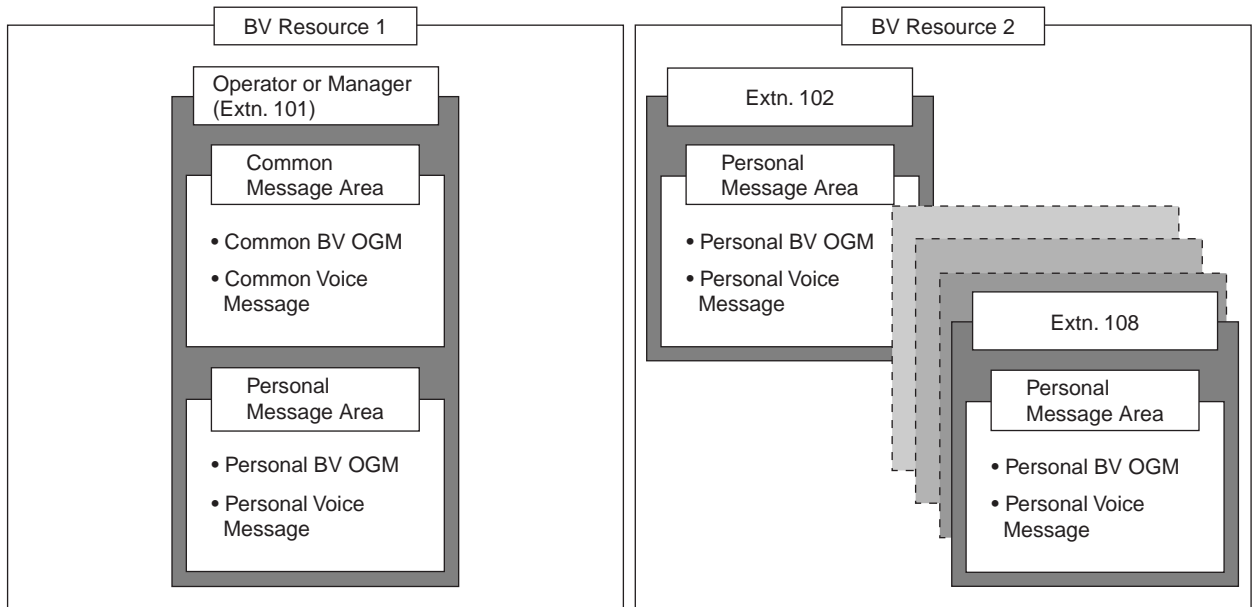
BV Resource 1

Operator or Manager (Extn. 101)

Common Message Area

• Common BV OGM
• Common Voice Message

Personal Message Area

• Personal BV OGM
• Personal Voice Message

BV Resource 2

Extn. 102

Personal Message Area

• Personal BV OGM
• Personal Voice Message

Extn. 108

Personal Message Area

• Personal BV OGM
• Personal Voice Message